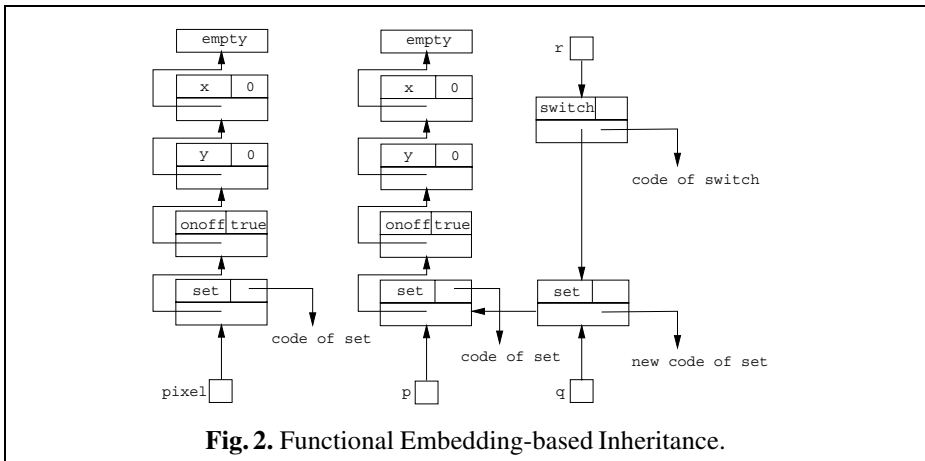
empty

x 0

y 0

onoff true

set

code of set

pixel

empty

x 0

y 0

onoff true

set

code of set

p

r

switch

code of switch

set

new code of set

q

**Fig. 2.** Functional Embedding-based Inheritance.